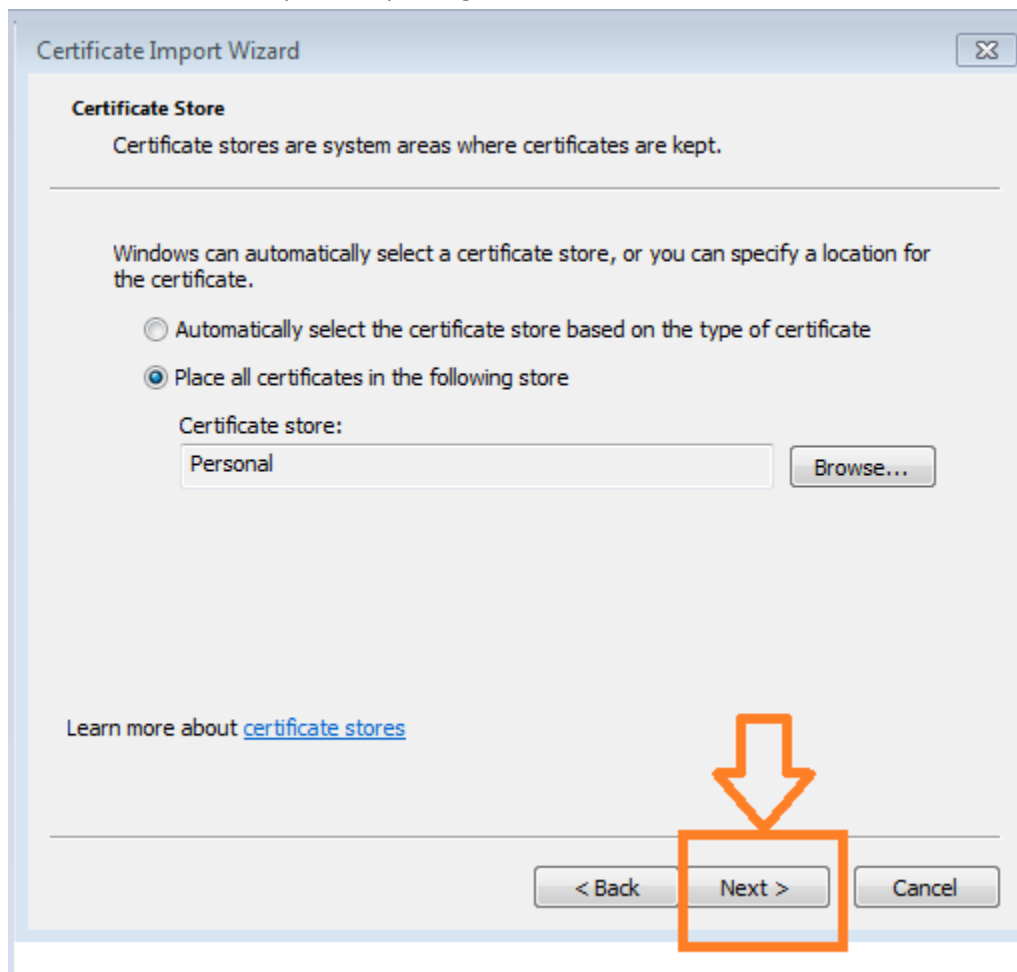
Certificate Import Wizard

Certificate Store

Certificate stores are system areas where certificates are kept.

Windows can automatically select a certificate store, or you can specify a location for the certificate.

Automatically select the certificate store based on the type of certificate

Place all certificates in the following store

Certificate store:

Personal

Browse...

Learn more about certificate stores

< Back

Next >

Cancel